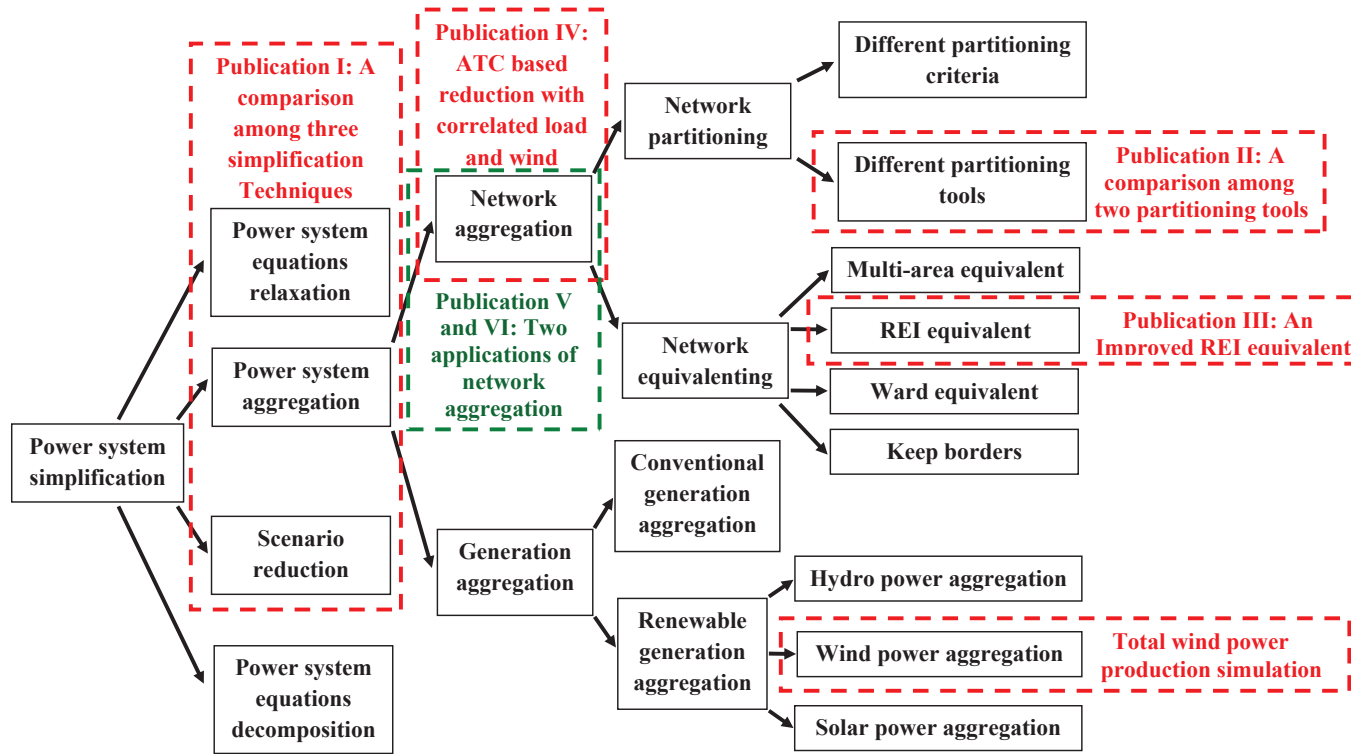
Power system simplification

Publication I: A comparison among three simplification Techniques

Power system equations relaxation

Power system aggregation

Scenario reduction

Power system equations decomposition

Publication IV: ATC based reduction with correlated load and wind

Network aggregation

Publication V and VI: Two applications of network aggregation

Generation aggregation

Network partitioning

Network equivalenting

Conventional generation aggregation

Renewable generation aggregation

Different partitioning criteria

Different partitioning tools

Publication II: A comparison among two partitioning tools

Multi-area equivalent

REI equivalent

Publication III: An Improved REI equivalent

Ward equivalent

Keep borders

Hydro power aggregation

Wind power aggregation

Total wind power production simulation

Solar power aggregation